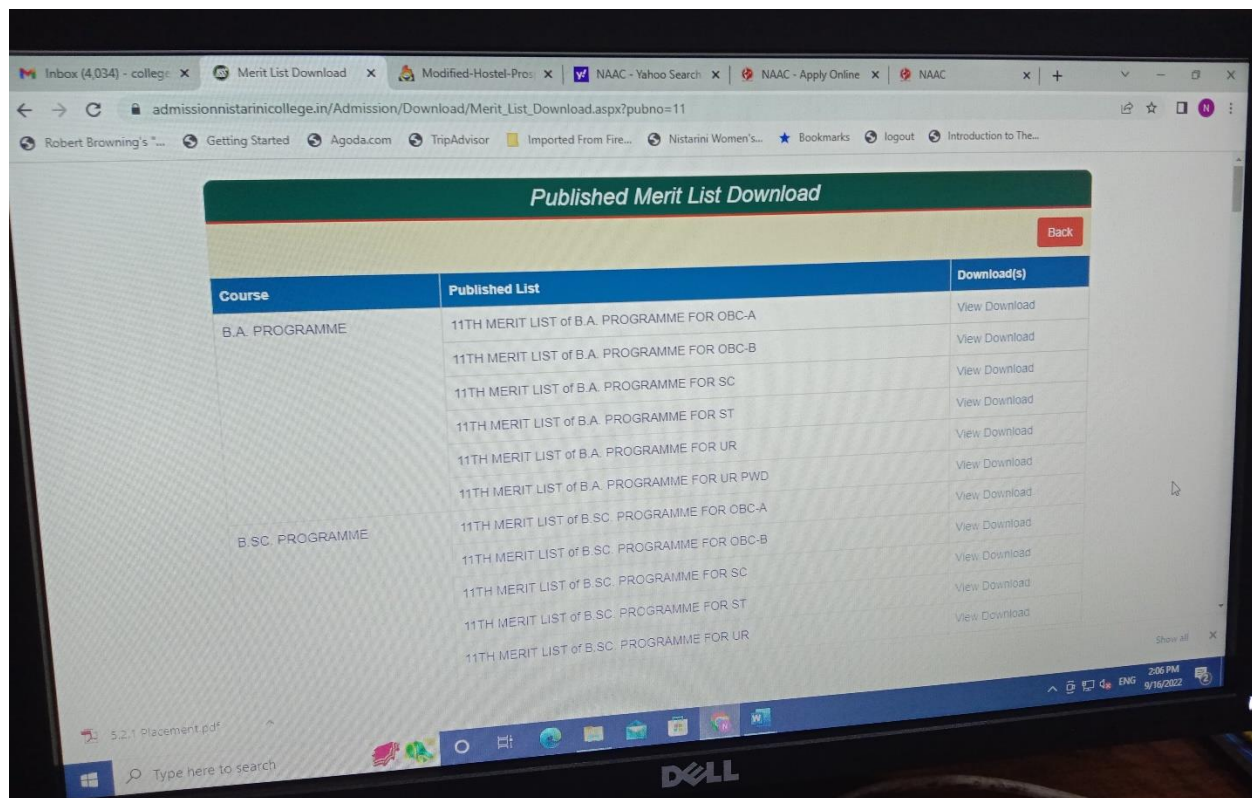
Inbox (4,034) - college ×
Merit List Download ×
Modified-Hostel-Pros ×
NAAC - Yahoo Search ×
NAAC - Apply Online ×
NAAC ×
+

admissionnistarinicollege.in/Admission/Download/Merit_List_Download.aspx?pubno=11

Robert Browning's "...
Getting Started
Agoda.com
TripAdvisor
Imported From Fire...
Nistarini Women's...
Bookmarks
logout
Introduction to The...

Published Merit List Download

Back

| Course | Published List | Download(s) |
|---|---|---|
| B.A. PROGRAMME | 11TH MERIT LIST of B.A. PROGRAMME FOR OBC-A | View Download |
| | 11TH MERIT LIST of B.A. PROGRAMME FOR OBC-B | View Download |
| | 11TH MERIT LIST of B.A. PROGRAMME FOR SC | View Download |
| | 11TH MERIT LIST of B.A. PROGRAMME FOR ST | View Download |
| | 11TH MERIT LIST of B.A. PROGRAMME FOR UR | View Download |
| | 11TH MERIT LIST of B.A. PROGRAMME FOR UR PWD | View Download |
| B.SC. PROGRAMME | 11TH MERIT LIST of B.SC. PROGRAMME FOR OBC-A | View Download |
| | 11TH MERIT LIST of B.SC. PROGRAMME FOR OBC-B | View Download |
| | 11TH MERIT LIST of B.SC. PROGRAMME FOR SC | View Download |
| | 11TH MERIT LIST of B.SC. PROGRAMME FOR ST | View Download |
| | 11TH MERIT LIST of B.SC. PROGRAMME FOR UR | |

5.2.1 Placement.pdf
Show all
Type here to search
ENG 2:06 PM 9/16/2022
DELL